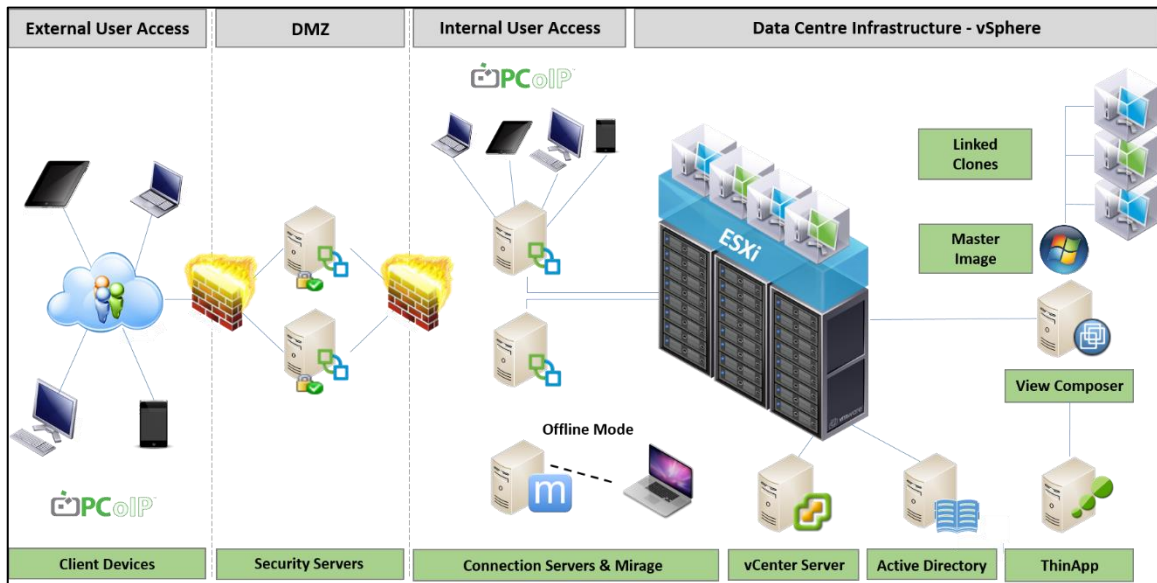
External User Access

DMZ

Internal User Access

Data Centre Infrastructure - vSphere

PCoIP

Linked Clones

ESXi

Master Image

View Composer

Offline Mode

PCoIP

Client Devices

Security Servers

Connection Servers & Mirage

vCenter Server

Active Directory

ThinApp